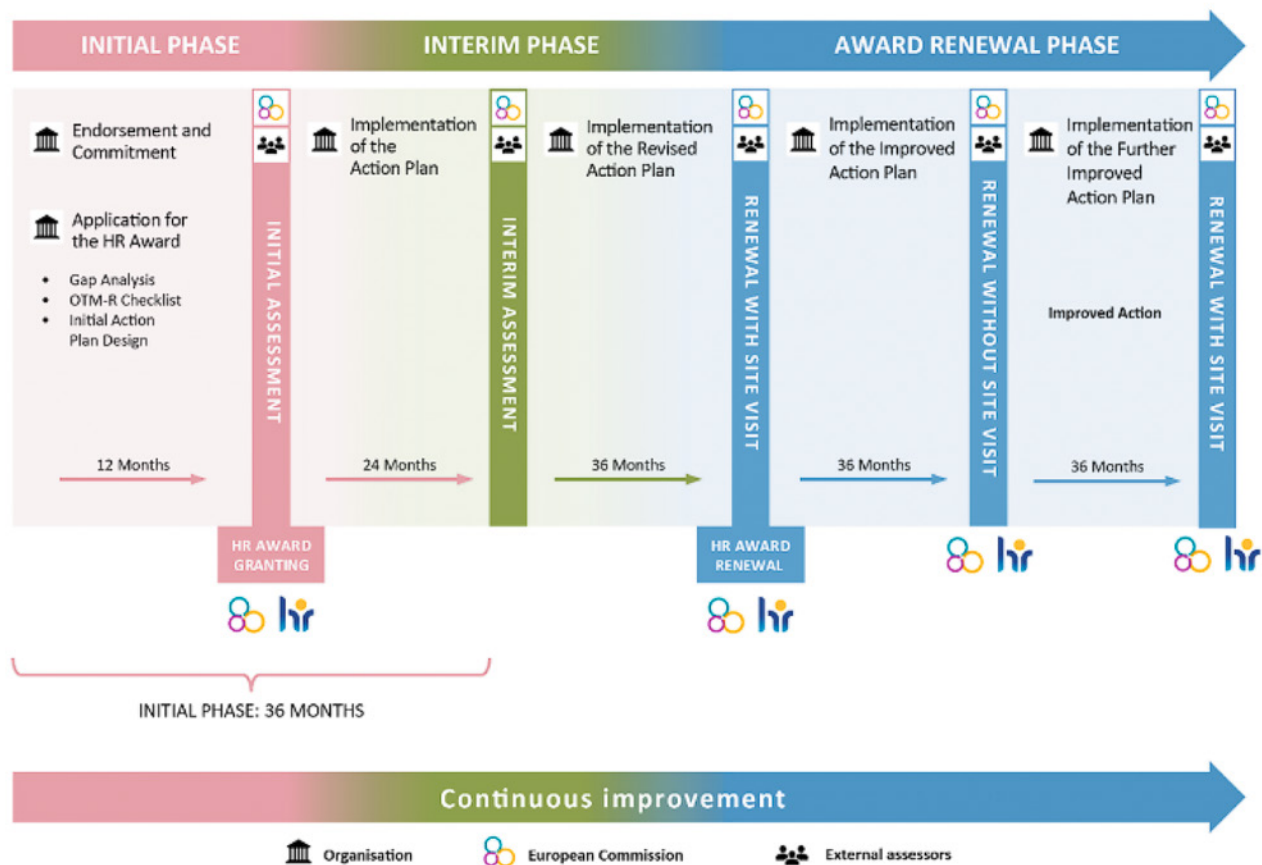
INITIAL PHASE

INTERIM PHASE

AWARD RENEWAL PHASE

Endorsement and Commitment

Application for the HR Award

- Gap Analysis
- OTM-R Checklist
- Initial Action Plan Design

12 Months

INITIAL ASSESSMENT

HR AWARD GRANTING

hr

Implementation of the Action Plan

24 Months

INTERIM ASSESSMENT

Implementation of the Revised Action Plan

36 Months

RENEWAL WITH SITE VISIT

HR AWARD RENEWAL

hr

Implementation of the Improved Action Plan

36 Months

RENEWAL WITHOUT SITE VISIT

hr

Implementation of the Further Improved Action Plan

Improved Action

36 Months

RENEWAL WITH SITE VISIT

hr

INITIAL PHASE: 36 MONTHS

Continuous improvement

Organisation

European Commission

External assessors